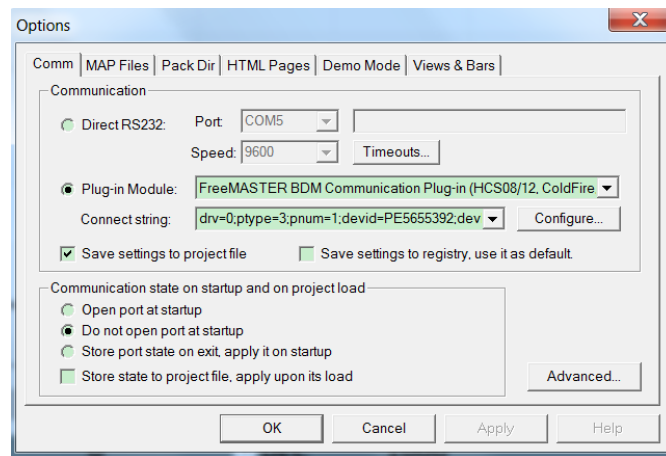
Options

Comm | MAP Files | Pack Dir | HTML Pages | Demo Mode | Views & Bars

Communication

Direct RS232: Port: COM5

Speed: 9600 Timeouts...

Plug-in Module: FreeMASTER BDM Communication Plug-in (HCS08/12, ColdFire

Connect string: drv=0;ptype=3;pnum=1;devid=PE5655392;dev Configure...

Save settings to project file

Save settings to registry, use it as default.

Communication state on startup and on project load

Open port at startup

Do not open port at startup

Store port state on exit, apply it on startup

Store state to project file, apply upon its load

Advanced...

OK Cancel Apply Help